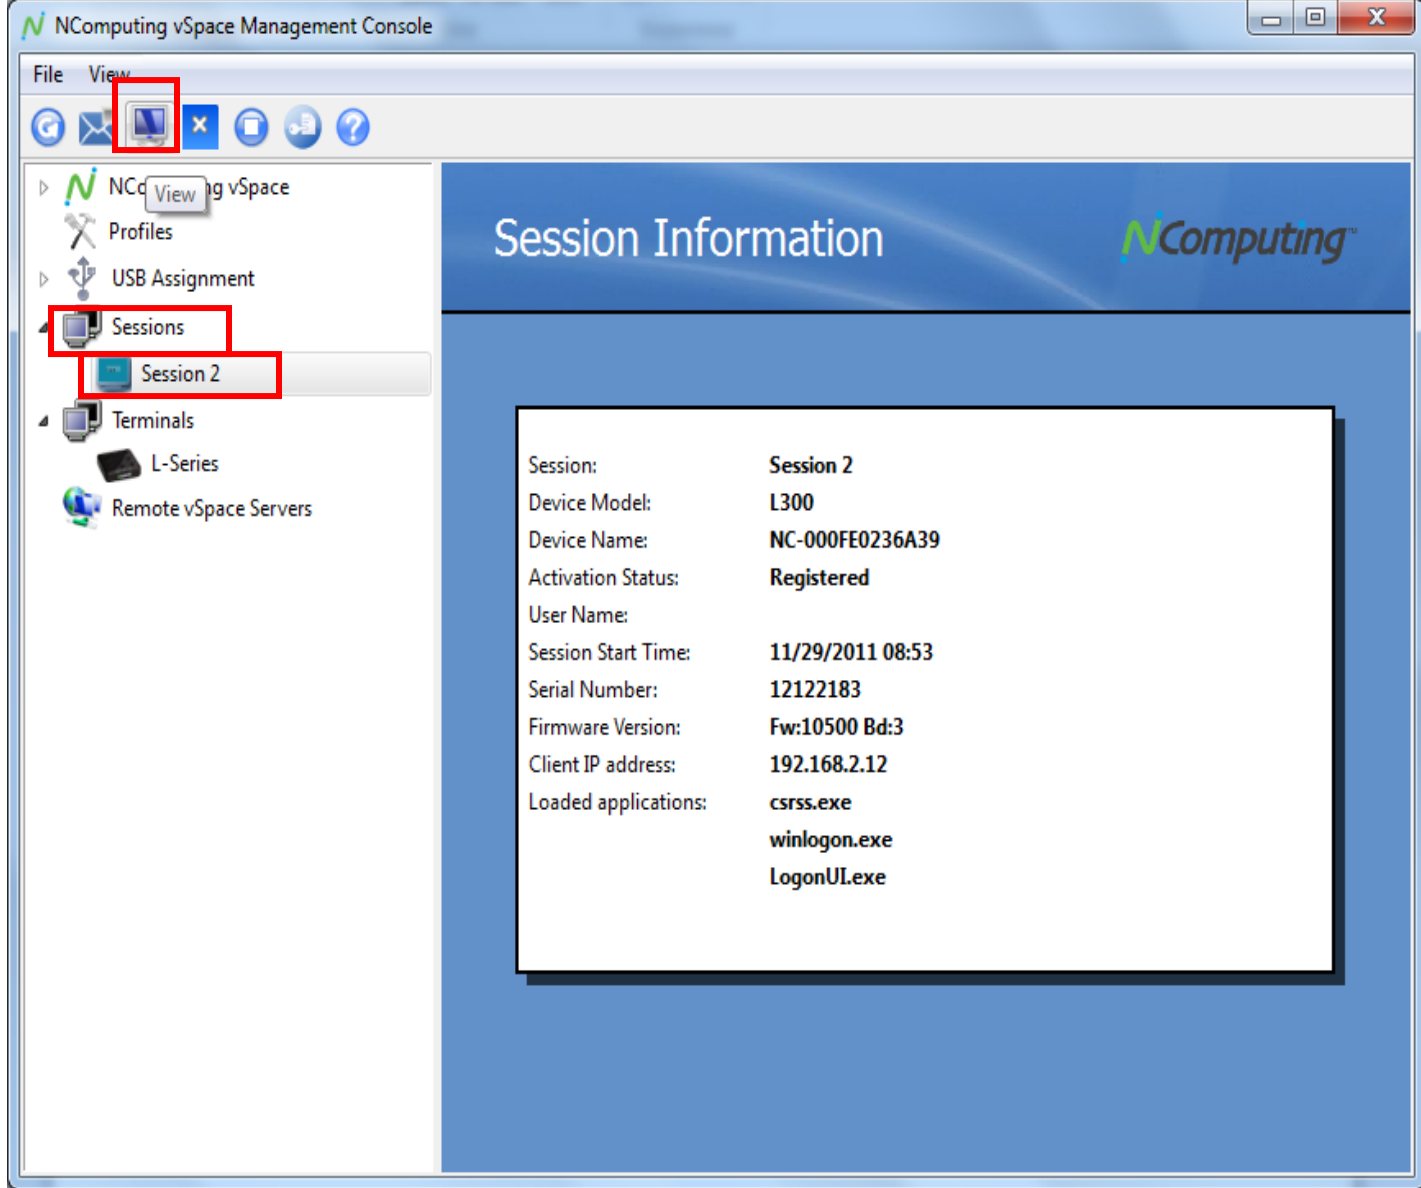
NComputing vSpace Management Console

File View

NC View g vSpace
Profiles
USB Assignment
Sessions
Session 2
Terminals
L-Series
Remote vSpace Servers

Session Information

NComputing

| | |
|---|---|
| Session: | Session 2 |
| Device Model: | L300 |
| Device Name: | NC-000FE0236A39 |
| Activation Status: | Registered |
| User Name: | |
| Session Start Time: | 11/29/2011 08:53 |
| Serial Number: | 12122183 |
| Firmware Version: | Fw:10500 Bd:3 |
| Client IP address: | 192.168.2.12 |
| Loaded applications: | csrss.exe |
| | winlogon.exe |
| | LogonUI.exe |